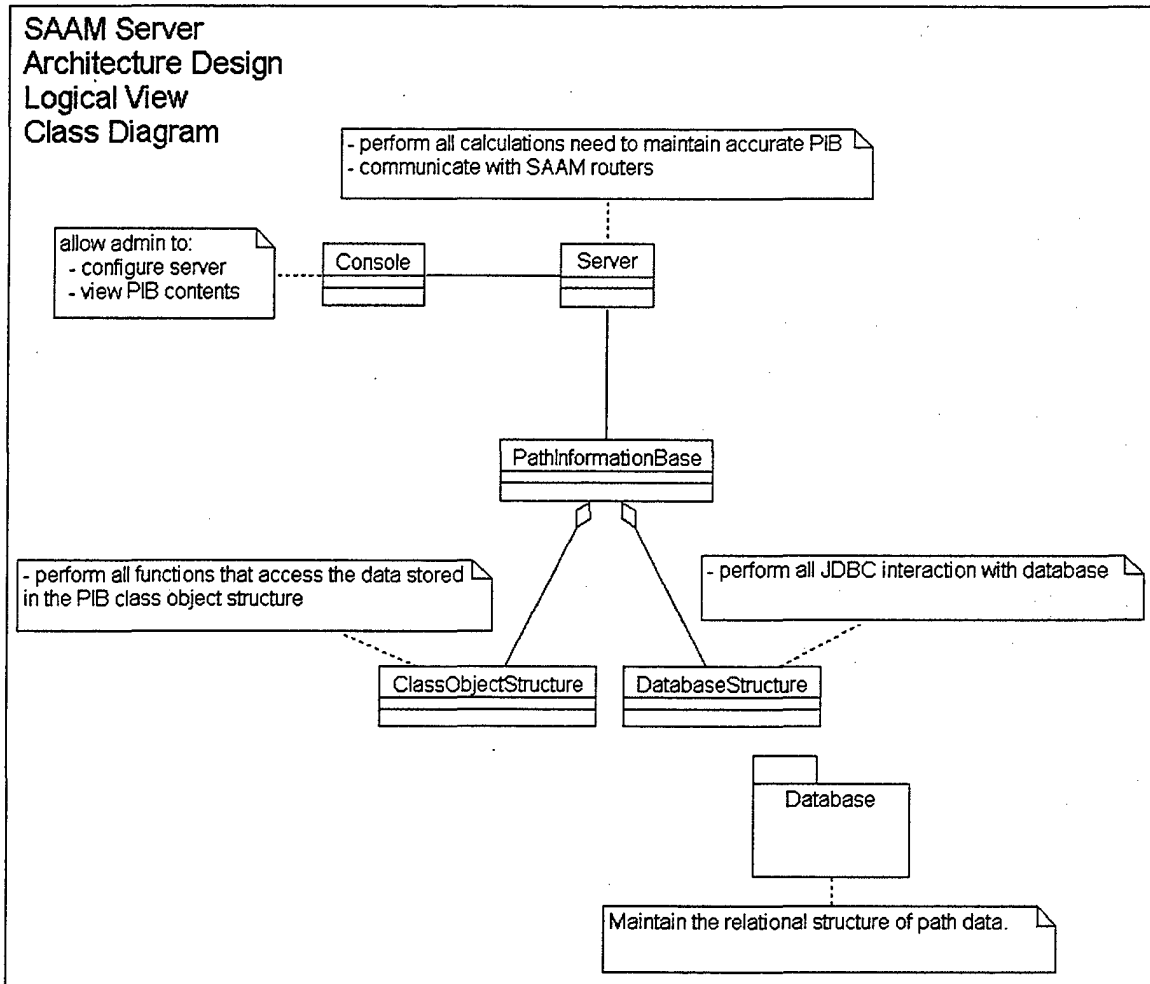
SAAM Server
Architecture Design
Logical View
Class Diagram

- perform all calculations need to maintain accurate PIB
- communicate with SAAM routers

allow admin to:
- configure server
- view PIB contents

Console

Server

PathInformationBase

- perform all functions that access the data stored in the PIB class object structure

- perform all JDBC interaction with database

ClassObjectStructure

DatabaseStructure

Database

Maintain the relational structure of path data.